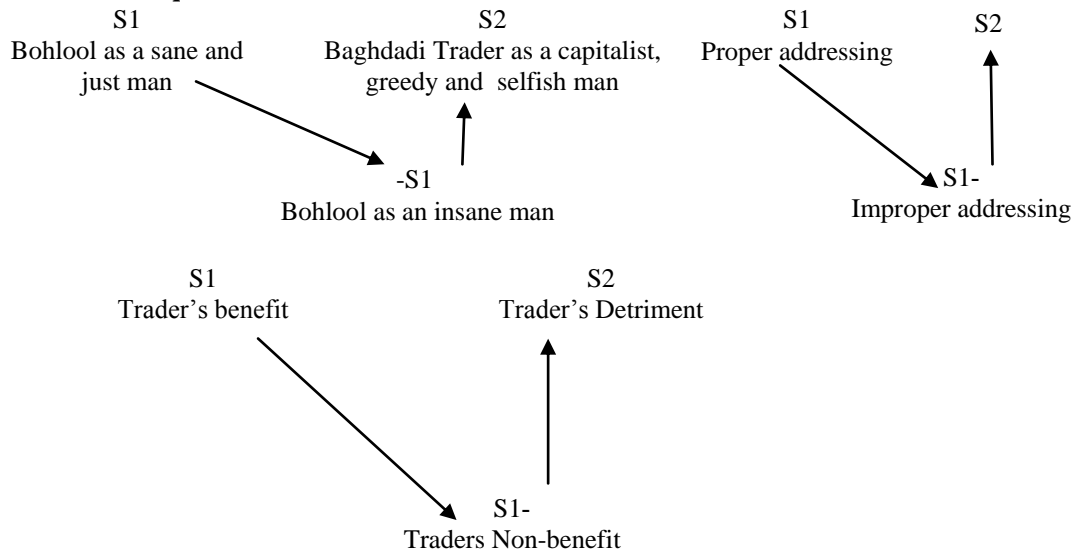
S1
Bohlool as a sane and just man

S2
Baghdadi Trader as a capitalist, greedy and selfish man

-S1
Bohlool as an insane man

S1
Proper addressing

S2

S1-
Improper addressing

S1
Trader's benefit

S2
Trader's Detriment

S1-
Traders Non-benefit